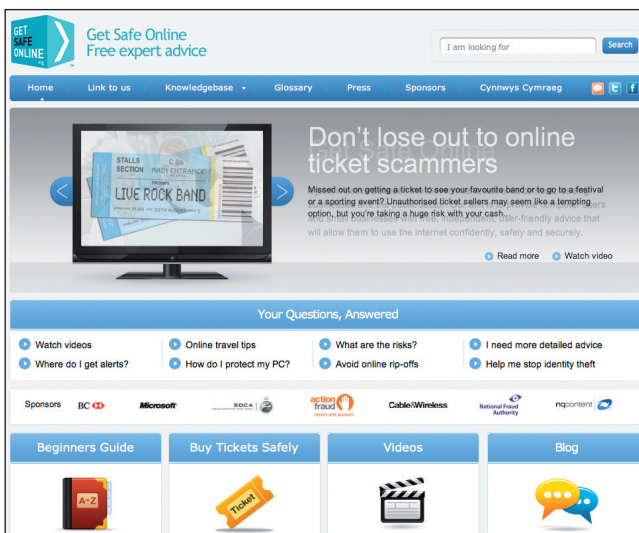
GET SAFE ONLINE

Get Safe Online
Free expert advice

I am looking for
Search

Home
Link to us
Knowledgebase
Glossary
Press
Sponsors
Cynnwys Cymraeg

STALLS SECTION
C 86
MAIN ENTRANCE
LIVE ROCK BAND

Don't lose out to online ticket scammers

Missed out on getting a ticket to see your favourite band or to go to a festival or a sporting event? Unauthorised ticket sellers may seem like a tempting option, but you're taking a huge risk with your cash.
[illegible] user-friendly advice that will allow them to use the internet confidently, safely and securely.

Read more
Watch video

Your Questions, Answered

Watch videos
Where do I get alerts?
Online travel tips
How do I protect my PC?
What are the risks?
Avoid online rip-offs
I need more detailed advice
Help me stop identity theft

Sponsors
BC
Microsoft
SOCA
action fraud
Cable&Wireless
National Fraud Authority
nqcontent

Beginners Guide
Buy Tickets Safely
Videos
Blog

A-Z
Ticket